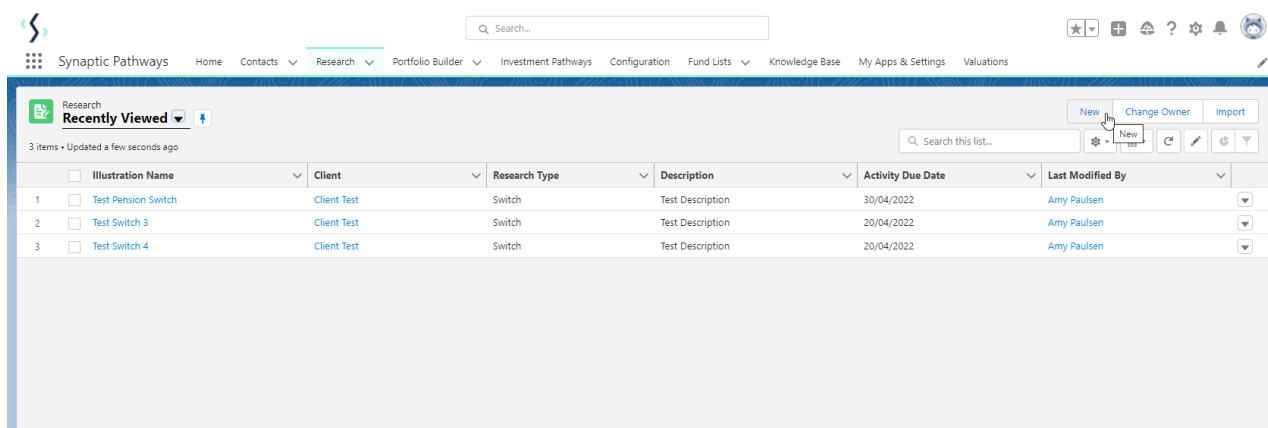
Search...

Synaptic Pathways Home Contacts Research Portfolio Builder Investment Pathways Configuration Fund Lists Knowledge Base My Apps & Settings Valuations

Research
Recently Viewed

New Change Owner Import

New

3 items • Updated a few seconds ago

Search this list...

|  |  | Illustration Name | Client | Research Type | Description | Activity Due Date | Last Modified By |
|---|---|---|---|---|---|---|---|
| 1 |  | Test Pension Switch | Client Test | Switch | Test Description | 30/04/2022 | Amy Paulsen |
| 2 |  | Test Switch 3 | Client Test | Switch | Test Description | 20/04/2022 | Amy Paulsen |
| 3 |  | Test Switch 4 | Client Test | Switch | Test Description | 20/04/2022 | Amy Paulsen |